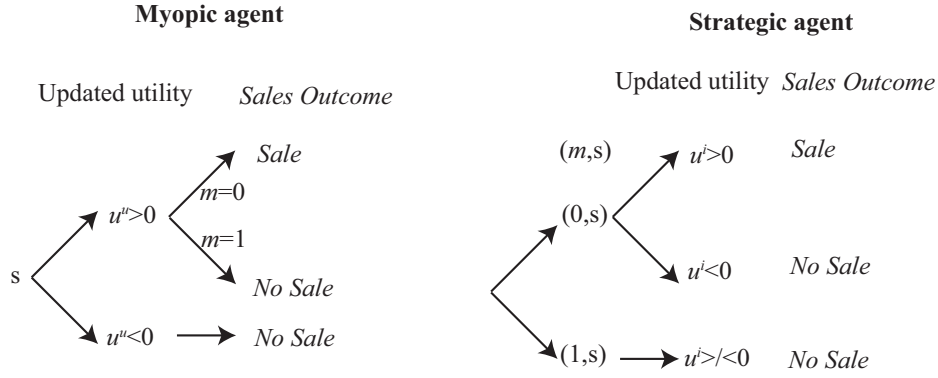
Myopic agent

Updated utility *Sales Outcome*

s

$u^u>0$

$m=0$

*Sale*

$m=1$

*No Sale*

$u^u<0$

*No Sale*

Strategic agent

Updated utility *Sales Outcome*

$(m,s)$

$(0,s)$

$u^i>0$

*Sale*

$u^i<0$

*No Sale*

$(1,s)$

$u^i>/<0$

*No Sale*